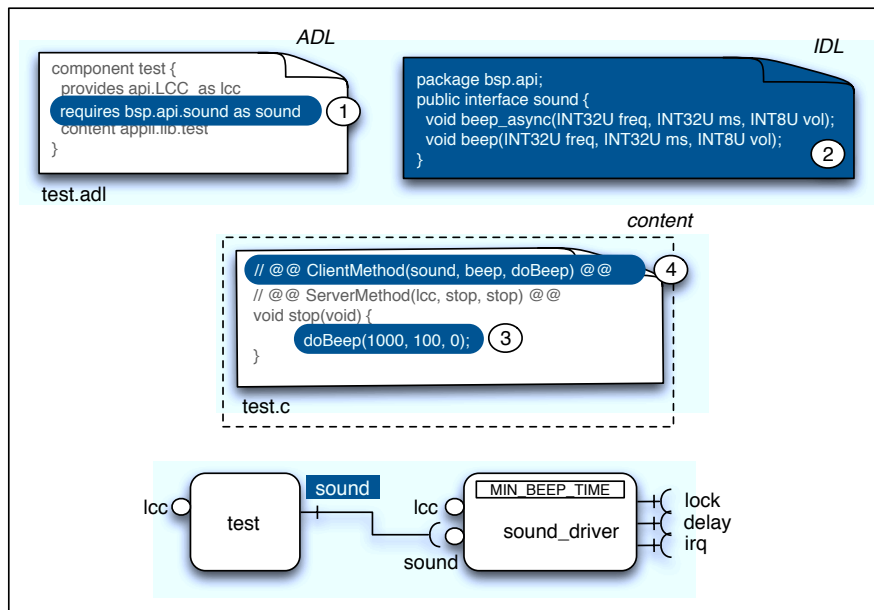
ADL

component test {
provides api.LCC as lcc
requires bsp.api.sound as sound
content appli.lib.test
}

1

test.adl

IDL

package bsp.api;
public interface sound {
void beep_async(INT32U freq, INT32U ms, INT8U vol);
void beep(INT32U freq, INT32U ms, INT8U vol);
}

2

content

// @@ ClientMethod(sound, beep, doBeep) @@

4

// @@ ServerMethod(lcc, stop, stop) @@
void stop(void) {
doBeep(1000, 100, 0);

3

}

test.c

lcc

test

sound

lcc

sound

MIN_BEEP_TIME

sound_driver

lock
delay
irq